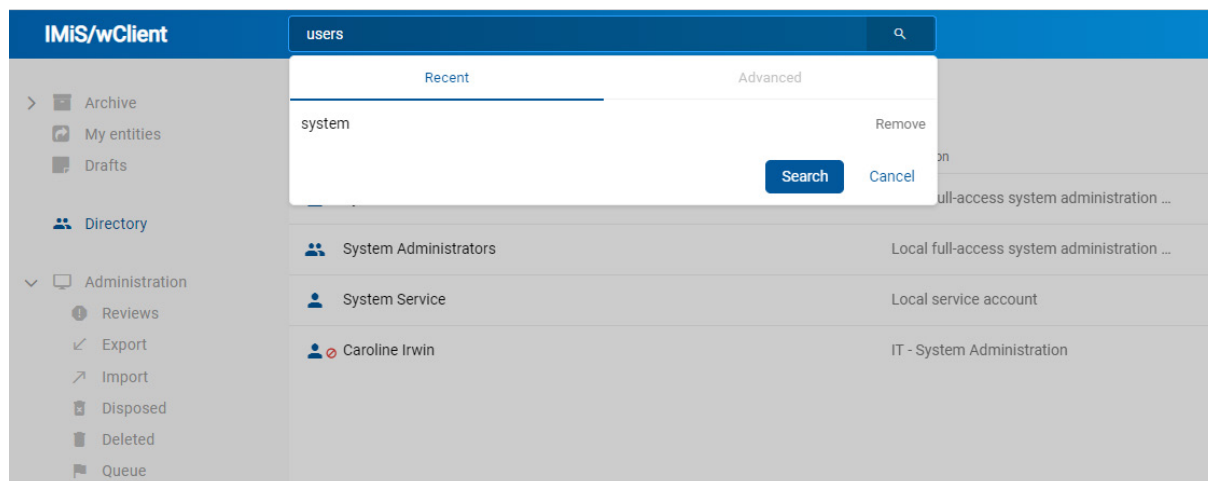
IMiS/wClient

users

Recent

Advanced

system

Remove

Search

Cancel

Archive

My entities

Drafts

Directory

Administration

Reviews

Export

Import

Disposed

Deleted

Queue

on

ull-access system administration ...

System Administrators

Local full-access system administration ...

System Service

Local service account

Caroline Irwin

IT - System Administration